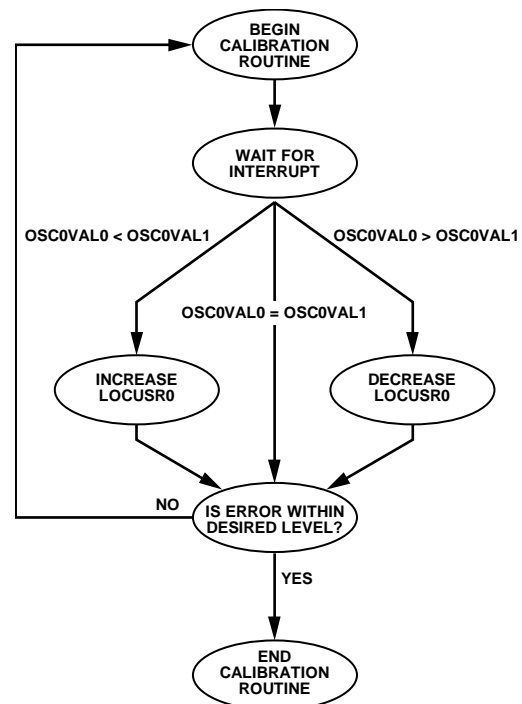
BEGIN CALIBRATION ROUTINE

WAIT FOR INTERRUPT

OSC0VAL0 < OSC0VAL1

OSC0VAL0 > OSC0VAL1

OSC0VAL0 = OSC0VAL1

INCREASE LOCUSR0

DECREASE LOCUSR0

NO

IS ERROR WITHIN DESIRED LEVEL?

YES

END CALIBRATION ROUTINE